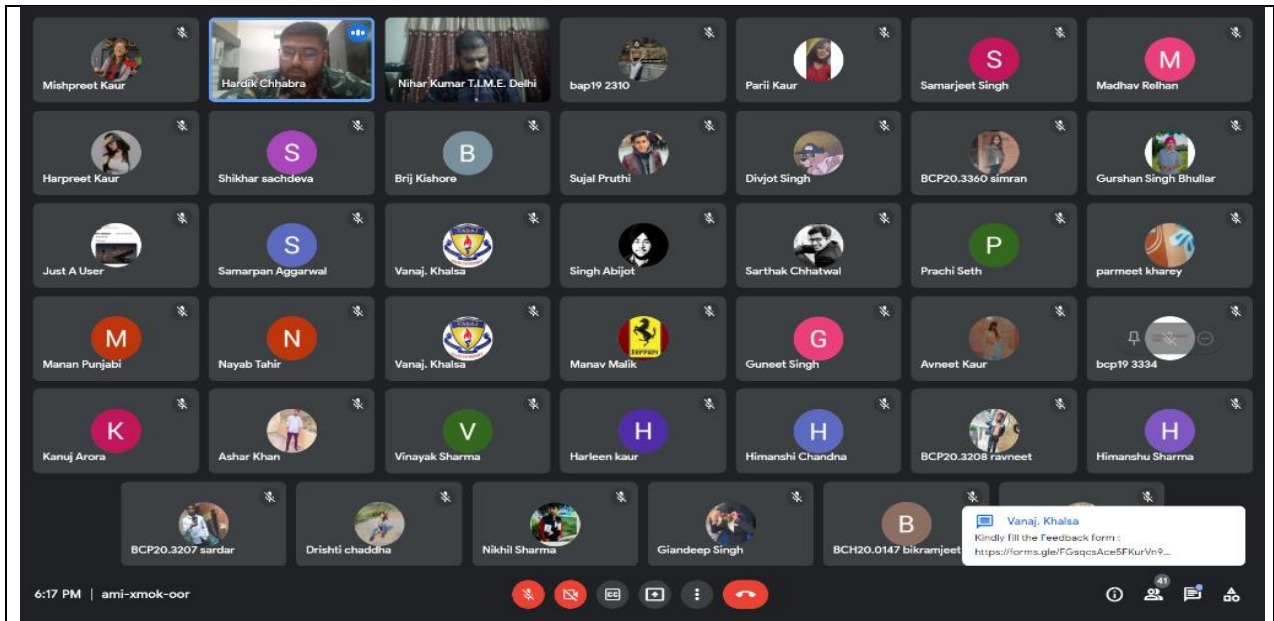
Mishpreet Kaur
Hardik Chhabra
Nihar Kumar T.I.M.E. Delhi
bap19 2310
Parii Kaur
S
Samarjeet Singh
M
Madhav Relhan

Harpreet Kaur
S
Shikhar sachdeva
B
Brij Kishore
Sujal Pruthi
Divjot Singh
BCP20.3360 simran
Gurshan Singh Bhullar

Just A User
S
Samarpan Aggarwal
Vanaj. Khalsa
Singh Abijot
Sarthak Chhatwal
P
Prachi Seth
parmeet kharey

M
Manan Punjabi
N
Nayab Tahir
Vanaj. Khalsa
Manav Malik
G
Guneet Singh
Avneet Kaur
bcp19 3334

K
Kanuj Arora
Ashar Khan
V
Vinayak Sharma
H
Harleen kaur
H
Himanshi Chandna
BCP20.3208 ravneet
H
Himanshu Sharma

BCP20.3207 sardar
Drishti chaddha
Nikhil Sharma
Giandeep Singh
B
BCH20.0147 bikramjeet

Vanaj. Khalsa
Kindly fill the Feedback form :
https://forms.gle/FGsqcsAce5FKurVn9...

6:17 PM | ami-xmok-oor
41